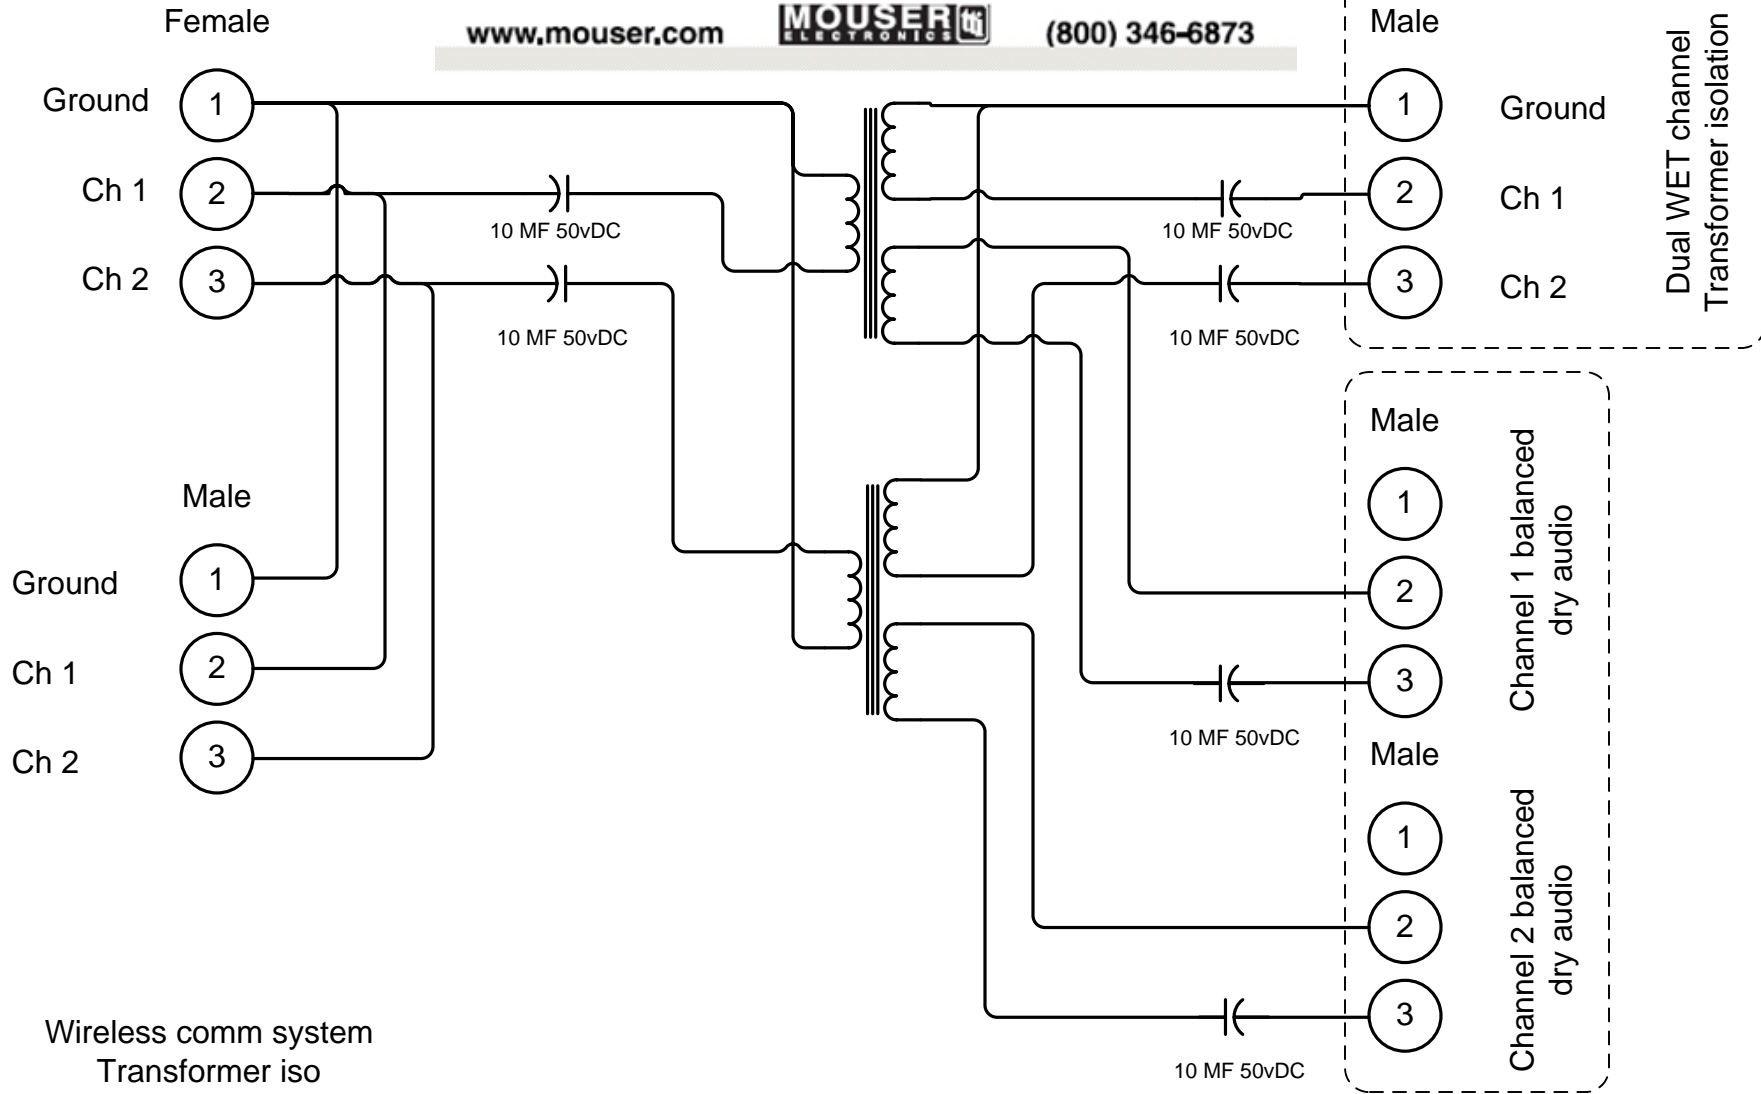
Female

www.mouser.com MOUSER ELECTRONICS (800) 346-6873

Male

Dual WET channel Transformer isolation

Ground 1

Ch 1 2

Ch 2 3

10 MF 50vDC

10 MF 50vDC

1 Ground

2 Ch 1

3 Ch 2

10 MF 50vDC

10 MF 50vDC

Male

Channel 1 balanced dry audio

1

2

3

10 MF 50vDC

Male

Ground 1

Ch 1 2

Ch 2 3

Male

Channel 2 balanced dry audio

1

2

3

10 MF 50vDC

Wireless comm system Transformer iso